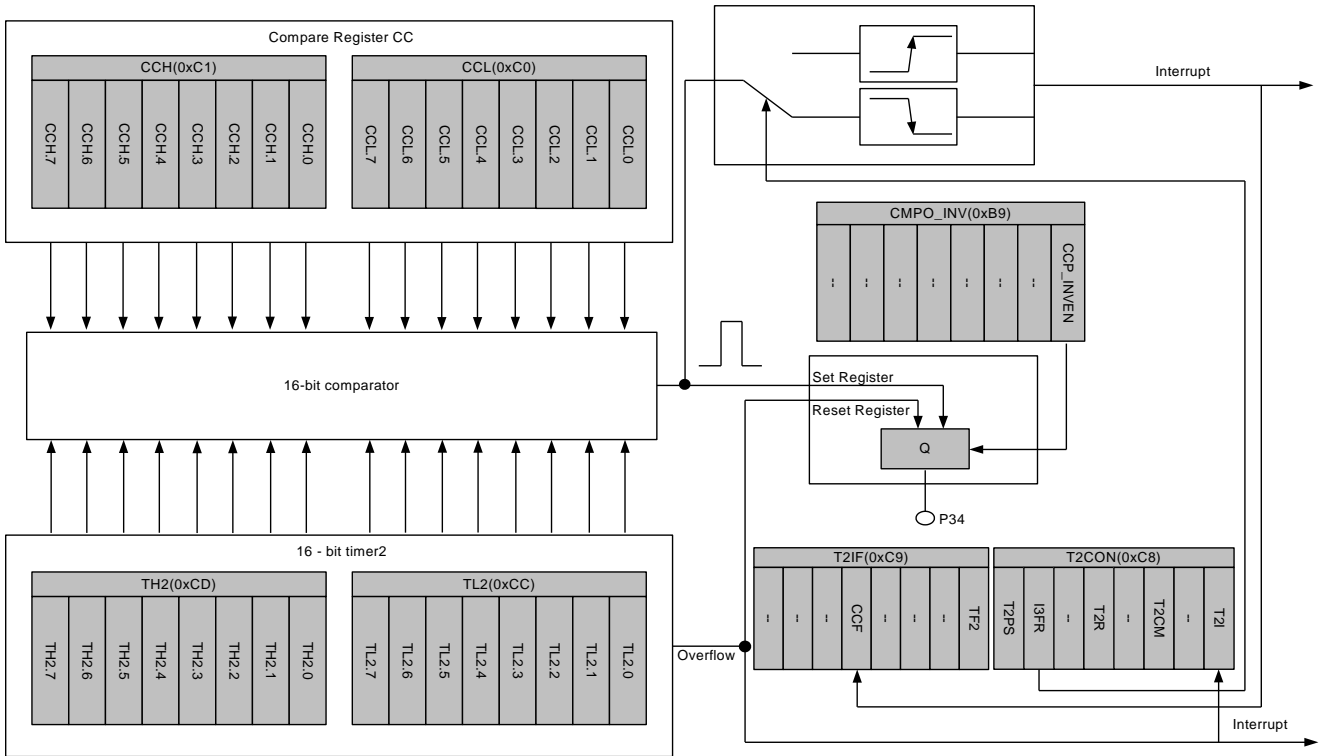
Compare Register CC

CCH(0xC1)

CCH.7 CCH.6 CCH.5 CCH.4 CCH.3 CCH.2 CCH.1 CCH.0

CCL(0xC0)

CCL.7 CCL.6 CCL.5 CCL.4 CCL.3 CCL.2 CCL.1 CCL.0

Interrupt

CMPO_INV(0xB9)

- - - - - - - CCP_INVEN

16-bit comparator

Set Register

Reset Register

Q

P34

16 - bit timer2

TH2(0xCD)

TH2.7 TH2.6 TH2.5 TH2.4 TH2.3 TH2.2 TH2.1 TH2.0

TL2(0xCC)

TL2.7 TL2.6 TL2.5 TL2.4 TL2.3 TL2.2 TL2.1 TL2.0

Overflow

T2IF(0xC9)

- - - CCF - - - TF2

T2CON(0xC8)

T2PS I3FR - T2R - T2CM - T2I

Interrupt